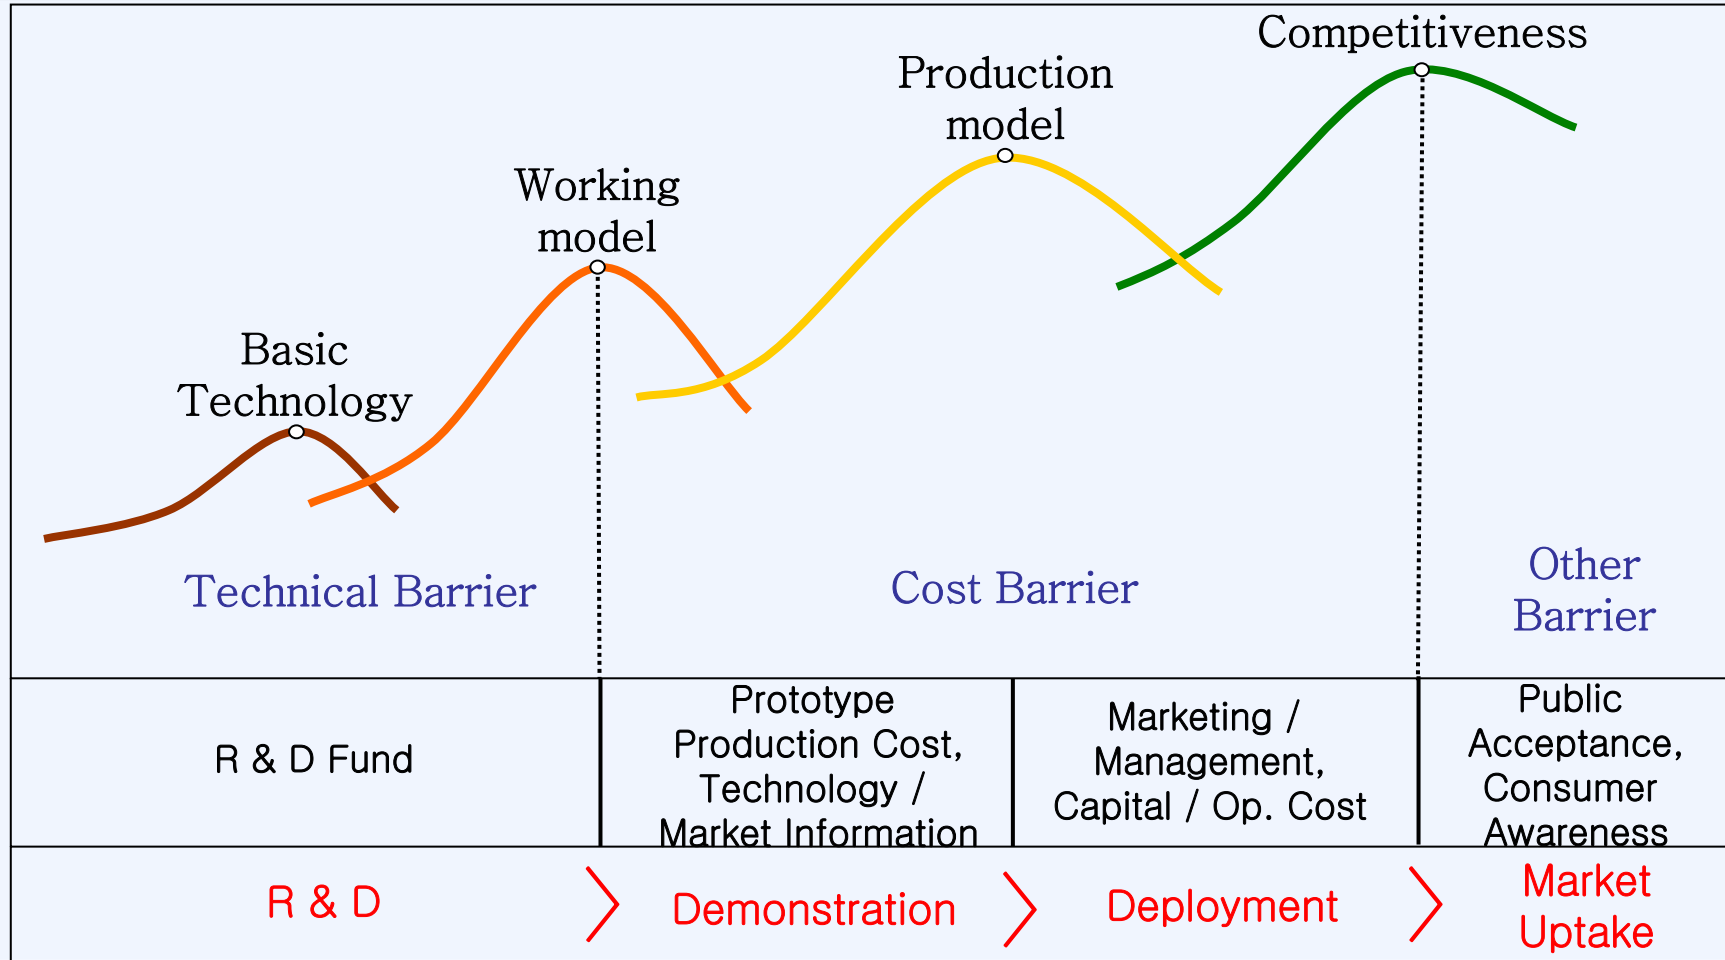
Competitiveness

Production model

Working model

Basic Technology

Technical Barrier

Cost Barrier

Other Barrier

| R & D Fund | Prototype Production Cost, Technology / Market Information | Marketing / Management, Capital / Op. Cost | Public Acceptance, Consumer Awareness |
|---|---|---|---|
| R & D | Demonstration | Deployment | Market Uptake |